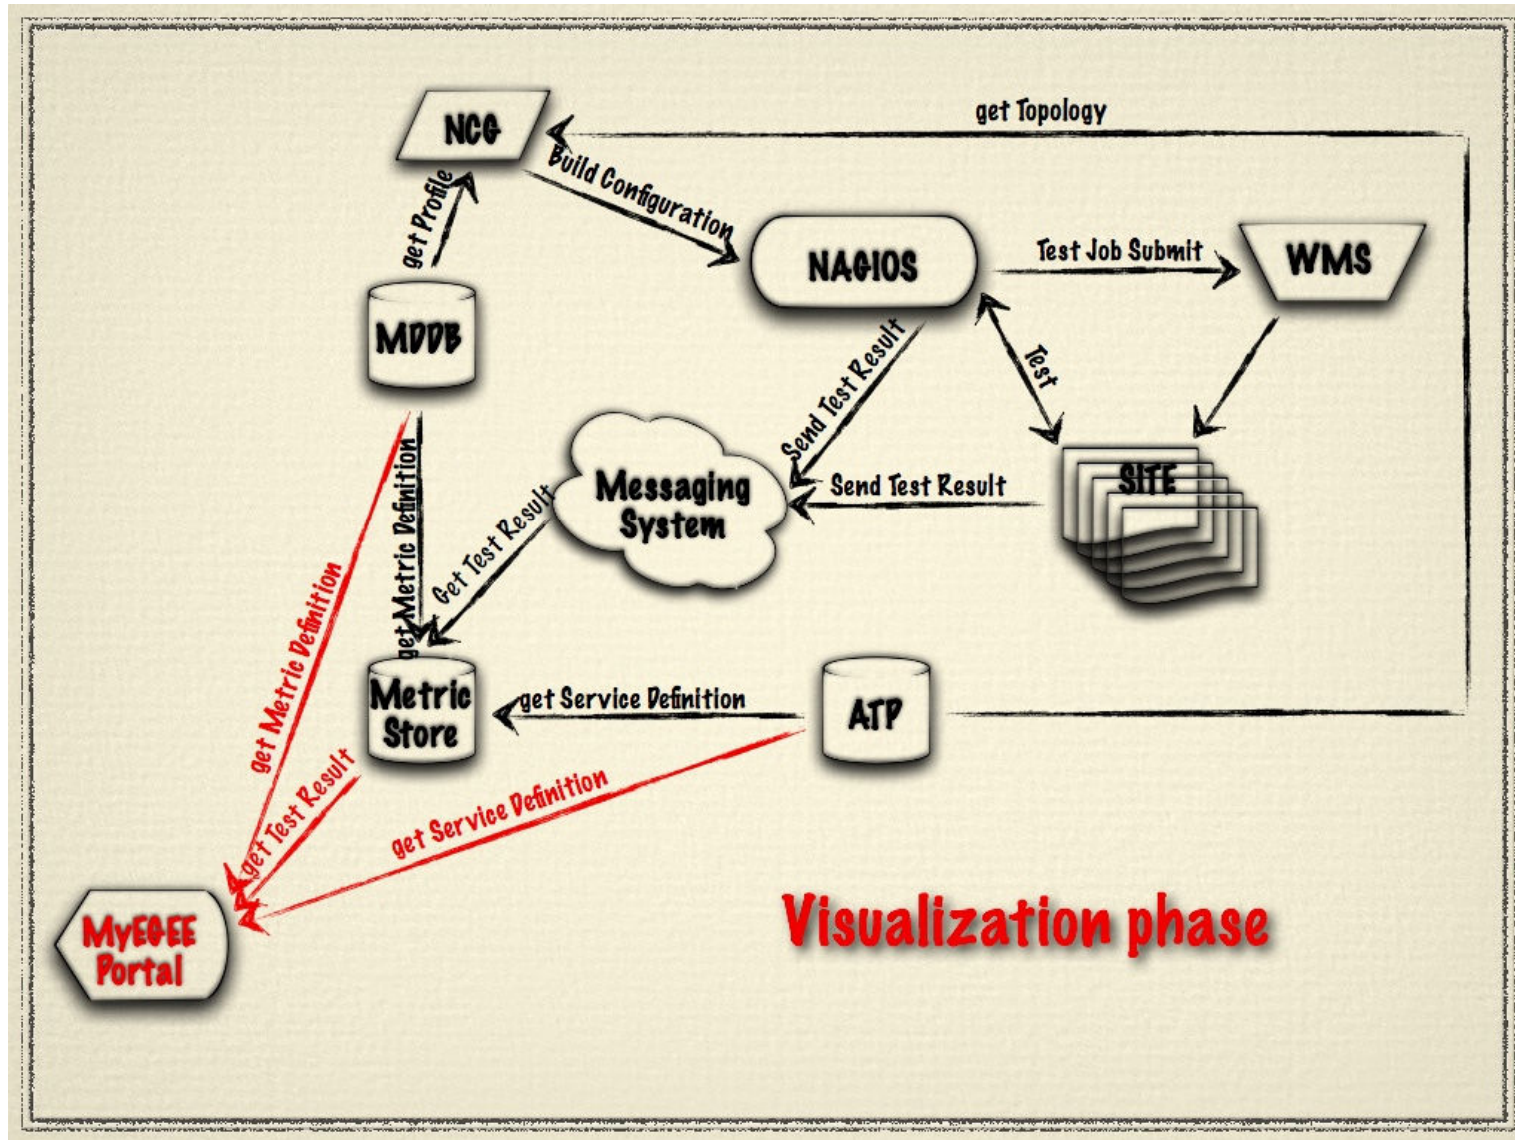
get Topology

NCG

Build Configuration

get Profile

NAGIOS

Test Job Submit

WMS

MDDB

Send Test Result

Test

Messaging System

Send Test Result

SITE

get Metric Definition

Get Test Result

get Metric Definition

Metric Store

get Service Definition

ATP

get Test Result

get Service Definition

MyEGEE Portal

Visualization phase